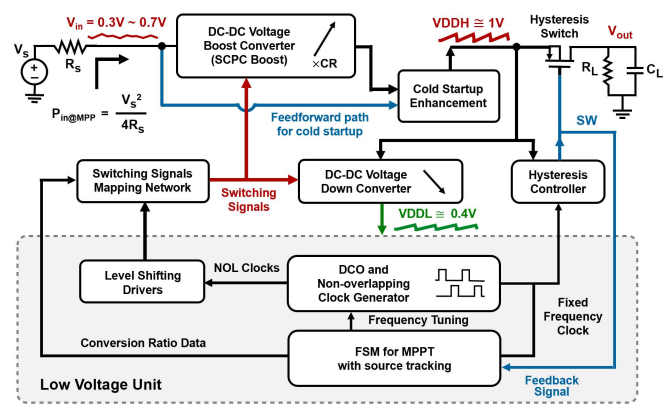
$V_{in} = 0.3V \sim 0.7V$

$V_s$

$R_s$

$P_{in@MPP} = \frac{V_s^2}{4R_s}$

DC-DC Voltage Boost Converter (SCPC Boost)

×CR

VDDH ≅ 1V

Hysteresis Switch

$V_{out}$

$R_L$

$C_L$

Cold Startup Enhancement

Feedforward path for cold startup

SW

Switching Signals Mapping Network

Switching Signals

DC-DC Voltage Down Converter

Hysteresis Controller

VDDL ≅ 0.4V

Level Shifting Drivers

NOL Clocks

DCO and Non-overlapping Clock Generator

Fixed Frequency Clock

Frequency Tuning

Conversion Ratio Data

FSM for MPPT with source tracking

Low Voltage Unit

Feedback Signal